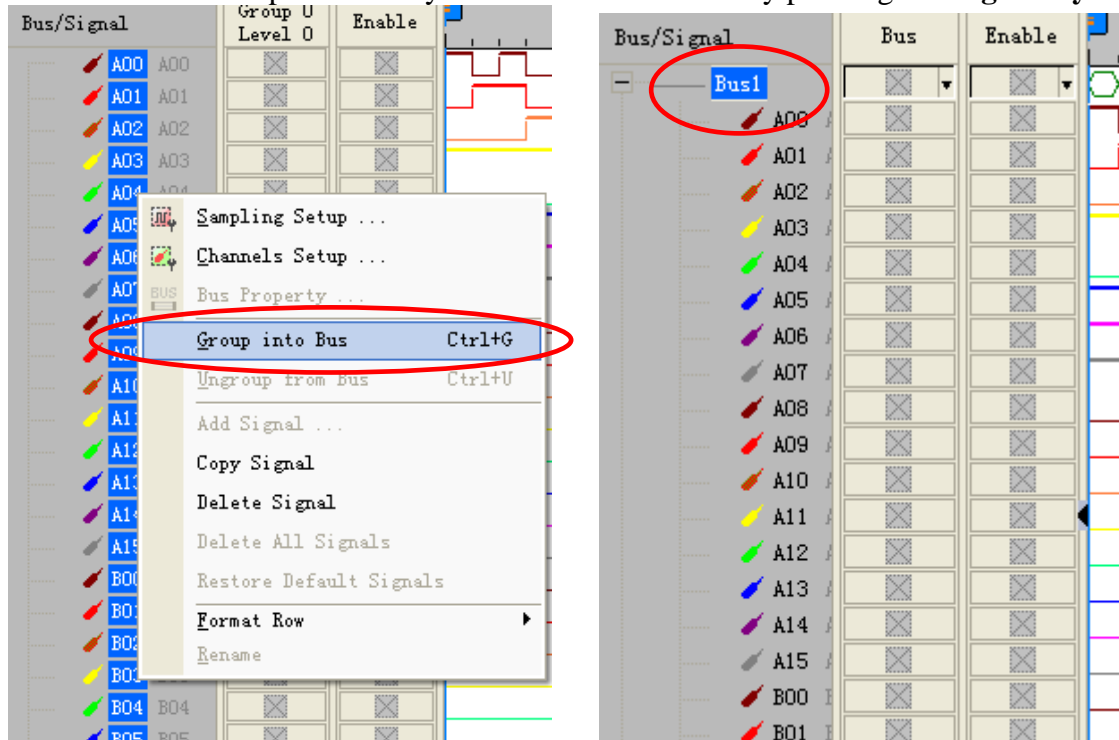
| Bus/Signal | Group 0 Level 0 | Enable |
|---|---|---|
| A00 A00 | | |
| A01 A01 | | |
| A02 A02 | | |
| A03 A03 | | |
| A04 | | |
| A05 | | |
| A06 | | |
| A07 | | |
| A08 | | |
| A09 | | |
| A10 | | |
| A11 | | |
| A12 | | |
| A13 | | |
| A14 | | |
| A15 | | |
| B00 | | |
| B01 | | |
| B02 | | |
| B03 | | |
| B04 B04 | | |
| B05 B05 | | |

Sampling Setup ...
Channels Setup ...
Bus Property ...
Group into Bus Ctrl+G
Ungroup from Bus Ctrl+U
Add Signal ...
Copy Signal
Delete Signal
Delete All Signals
Restore Default Signals
Format Row
Rename

| Bus/Signal | Bus | Enable |
|---|---|---|
| Bus1 | | |
| A00 | | |
| A01 | | |
| A02 | | |
| A03 | | |
| A04 | | |
| A05 | | |
| A06 | | |
| A07 | | |
| A08 | | |
| A09 | | |
| A10 | | |
| A11 | | |
| A12 | | |
| A13 | | |
| A14 | | |
| A15 | | |
| B00 | | |
| B01 | | |